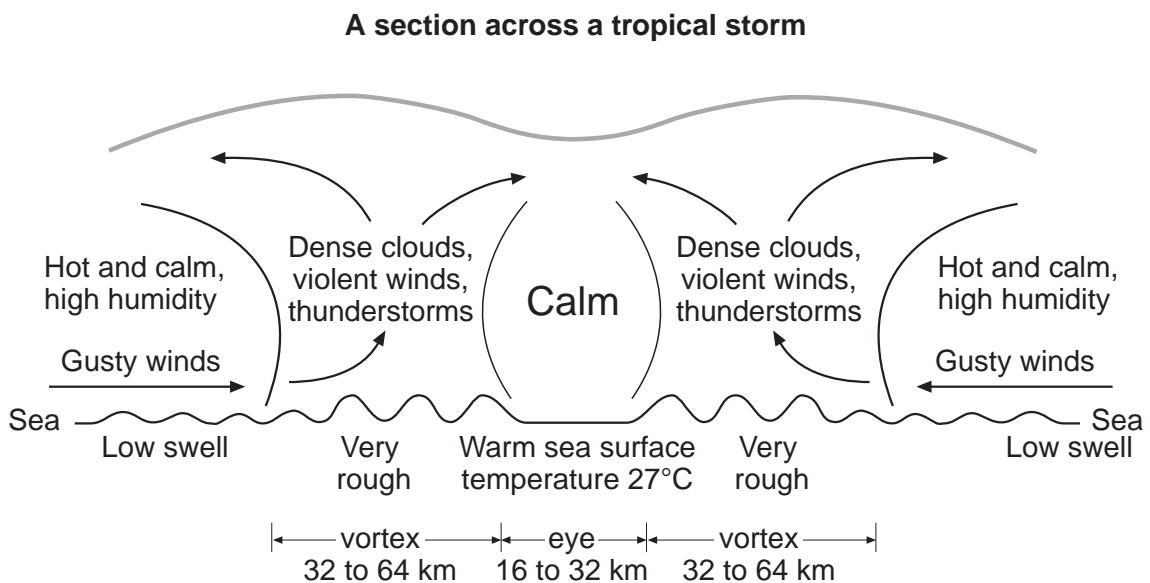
A section across a tropical storm

Hot and calm, high humidity

Gusty winds

Dense clouds, violent winds, thunderstorms

Calm

Dense clouds, violent winds, thunderstorms

Hot and calm, high humidity

Gusty winds

Sea

Sea

Low swell

Very rough

Warm sea surface temperature 27°C

Very rough

Low swell

vortex
32 to 64 km

eye
16 to 32 km

vortex
32 to 64 km